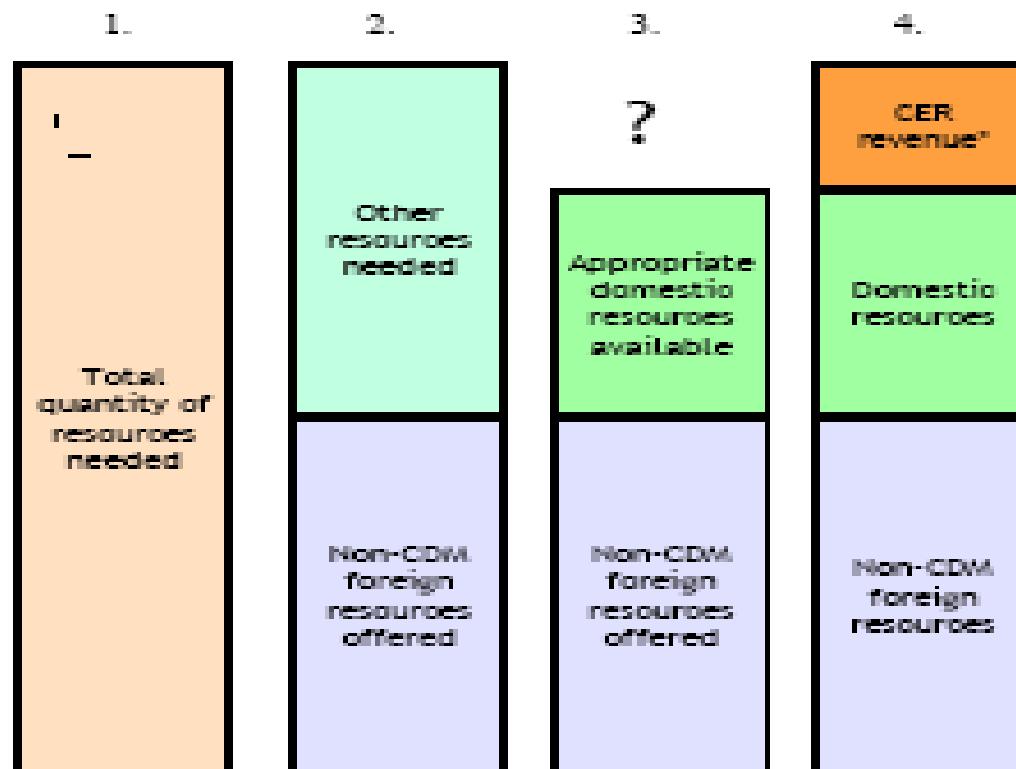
1.

Total quantity of resources needed

2.

Other resources needed

Non-CDM foreign resources offered

3.

?

Appropriate domestic resources available

Non-CDM foreign resources offered

4.

CER revenue*

Domestic resources

Non-CDM foreign resources